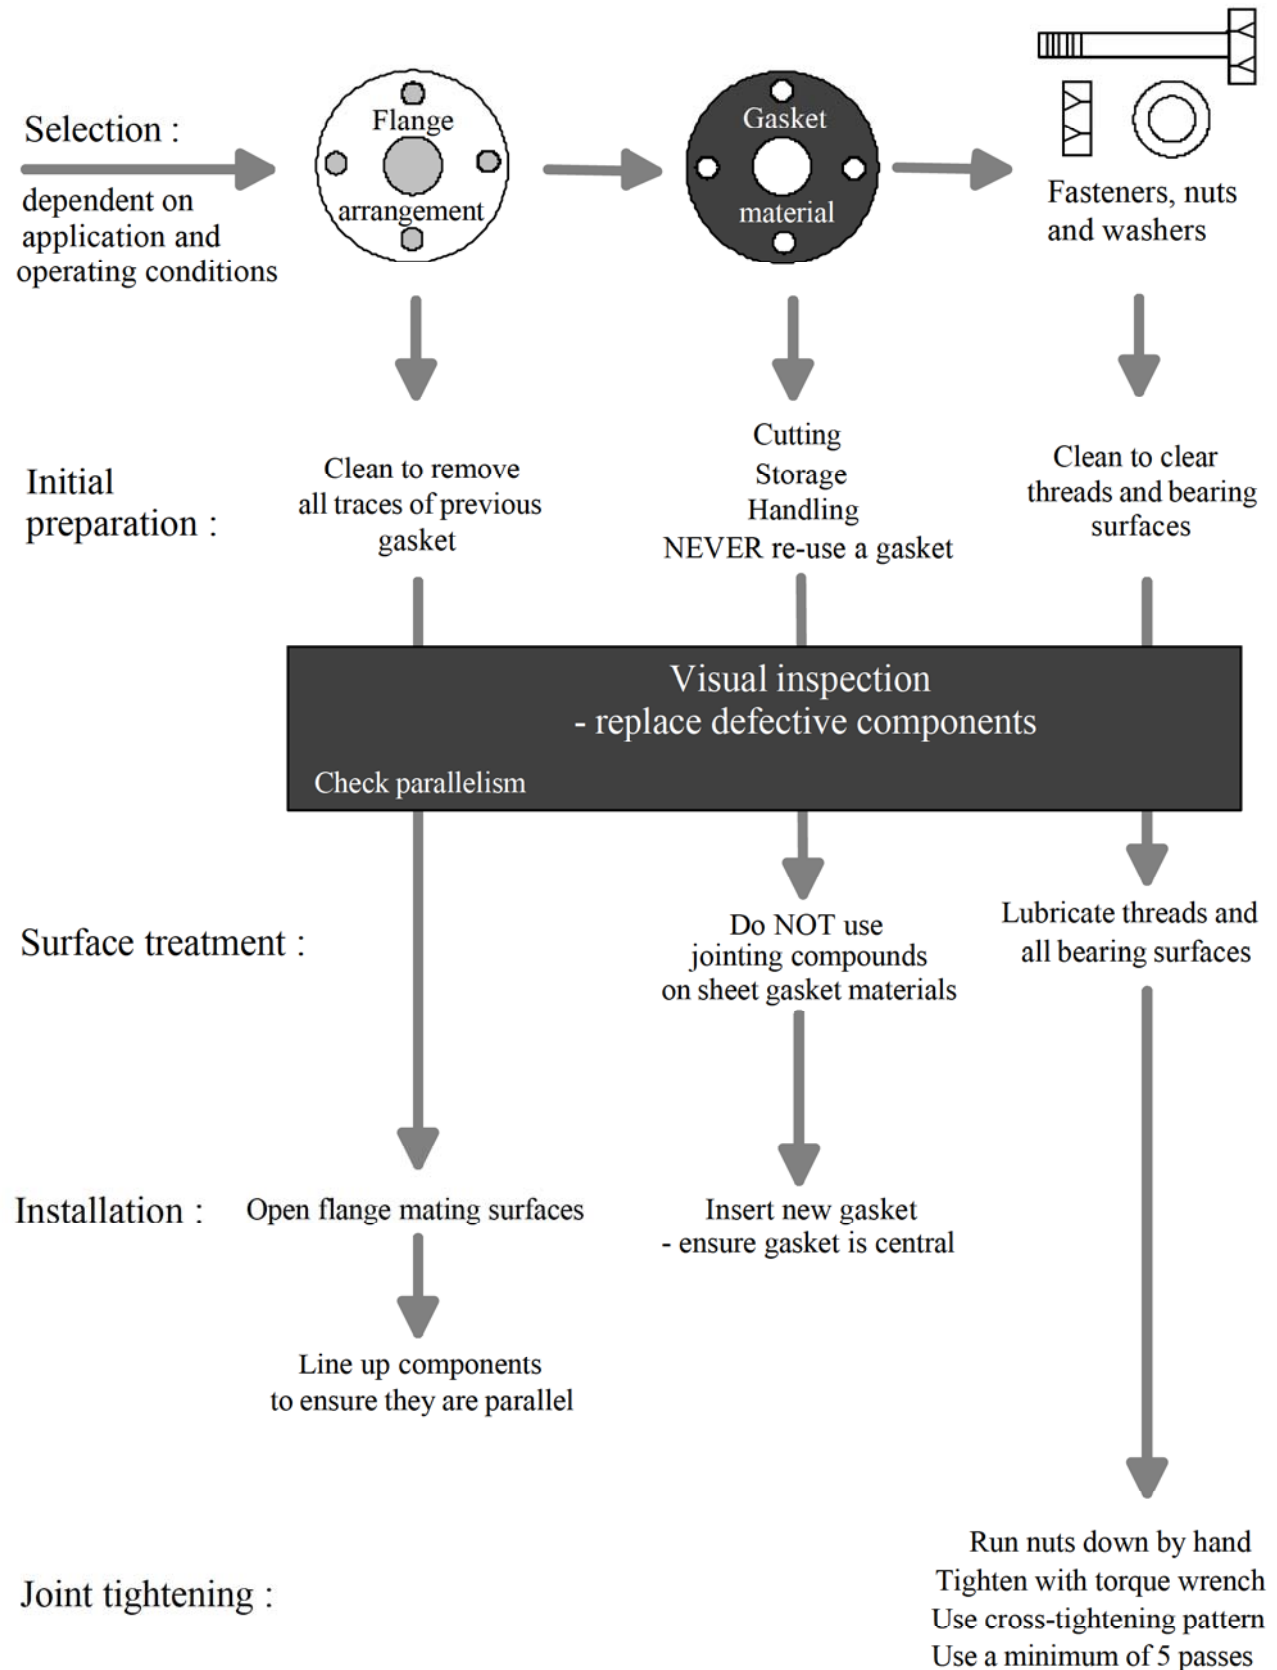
Selection :

dependent on application and operating conditions

Flange arrangement

Gasket material

Fasteners, nuts and washers

Initial preparation :

Clean to remove all traces of previous gasket

Cutting
Storage
Handling
NEVER re-use a gasket

Clean to clear threads and bearing surfaces

Visual inspection
- replace defective components

Check parallelism

Surface treatment :

Do NOT use jointing compounds on sheet gasket materials

Lubricate threads and all bearing surfaces

Installation :

Open flange mating surfaces

Insert new gasket
- ensure gasket is central

Line up components to ensure they are parallel

Joint tightening :

Run nuts down by hand
Tighten with torque wrench
Use cross-tightening pattern
Use a minimum of 5 passes